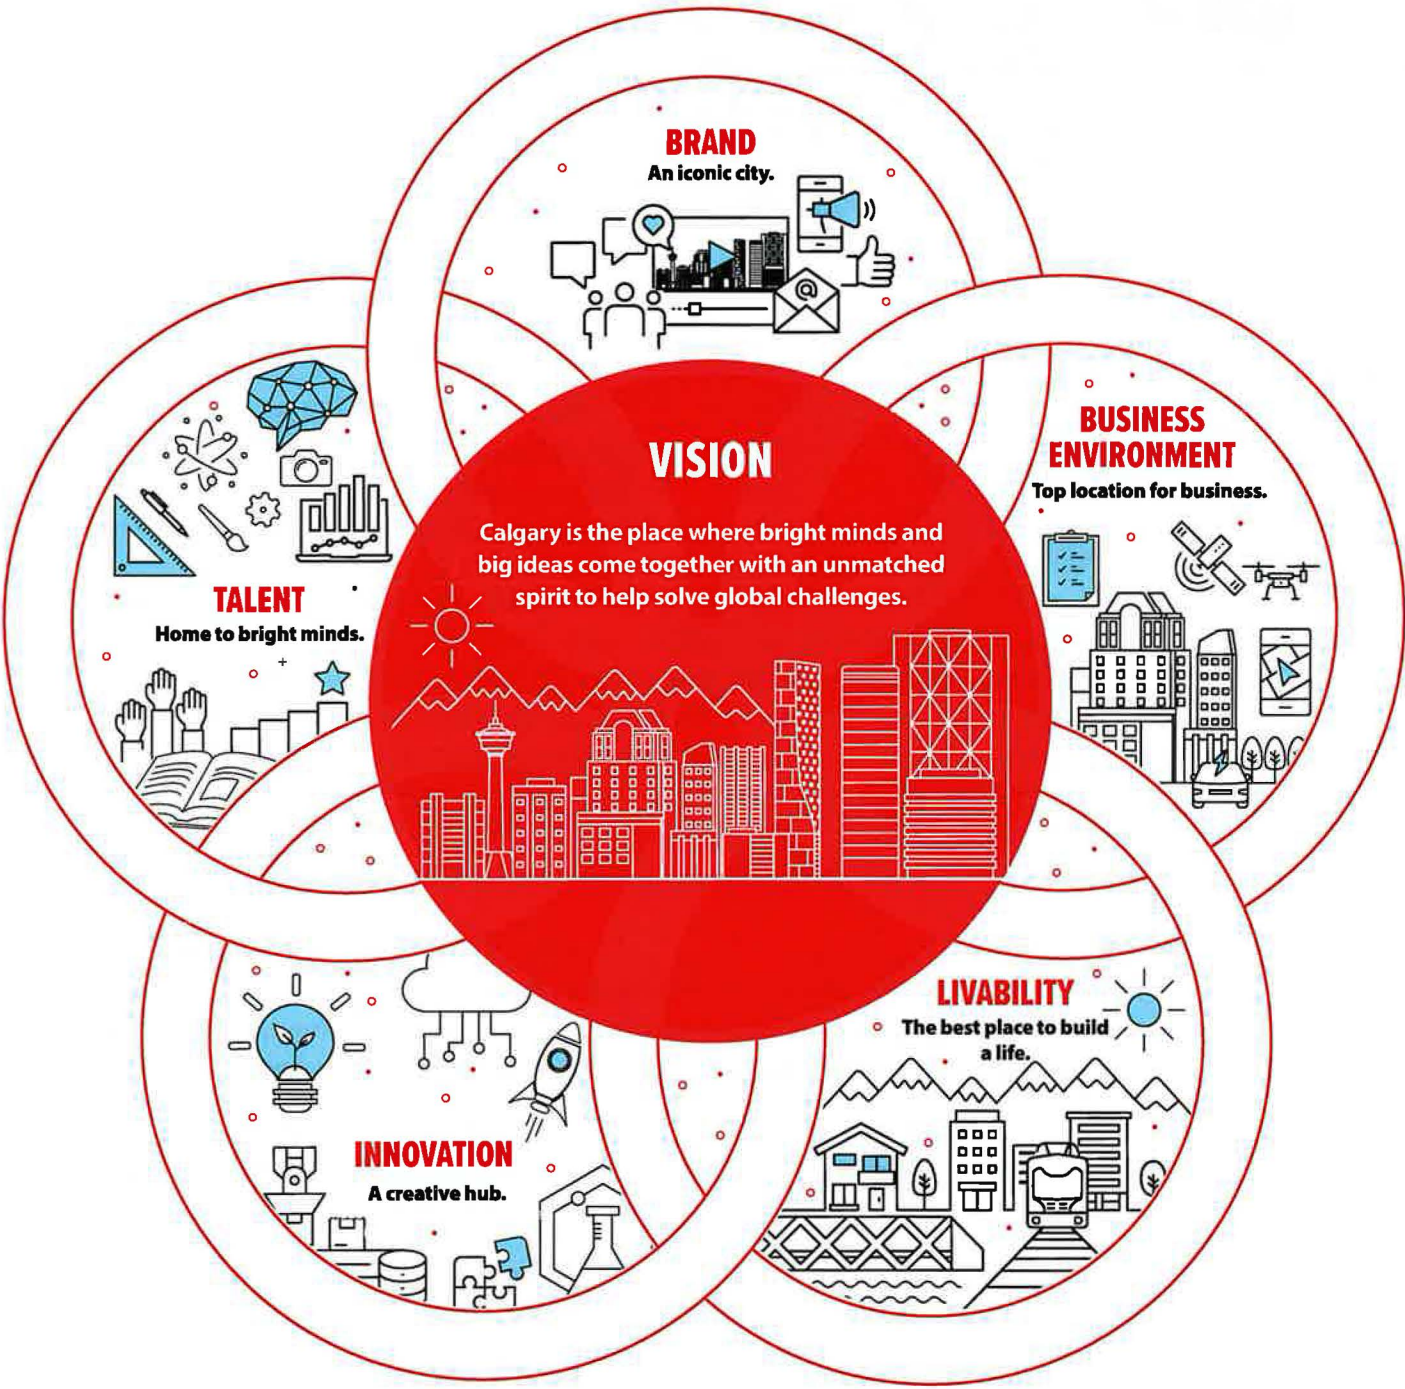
BRAND
An iconic city.

BUSINESS ENVIRONMENT
Top location for business.

TALENT
Home to bright minds.

VISION

Calgary is the place where bright minds and big ideas come together with an unmatched spirit to help solve global challenges.

LIVABILITY
The best place to build a life.

INNOVATION
A creative hub.